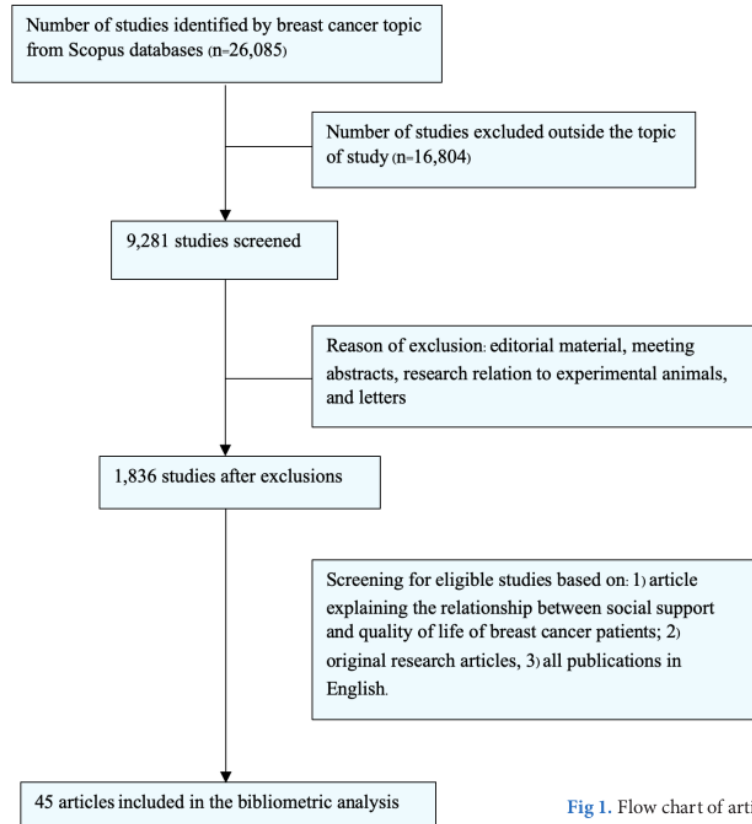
Number of studies identified by breast cancer topic from Scopus databases (n=26,085)

Number of studies excluded outside the topic of study (n=16,804)

9,281 studies screened

Reason of exclusion: editorial material, meeting abstracts, research relation to experimental animals, and letters

1,836 studies after exclusions

Screening for eligible studies based on: 1) article explaining the relationship between social support and quality of life of breast cancer patients; 2) original research articles, 3) all publications in English.

45 articles included in the bibliometric analysis

Fig 1. Flow chart of arti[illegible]